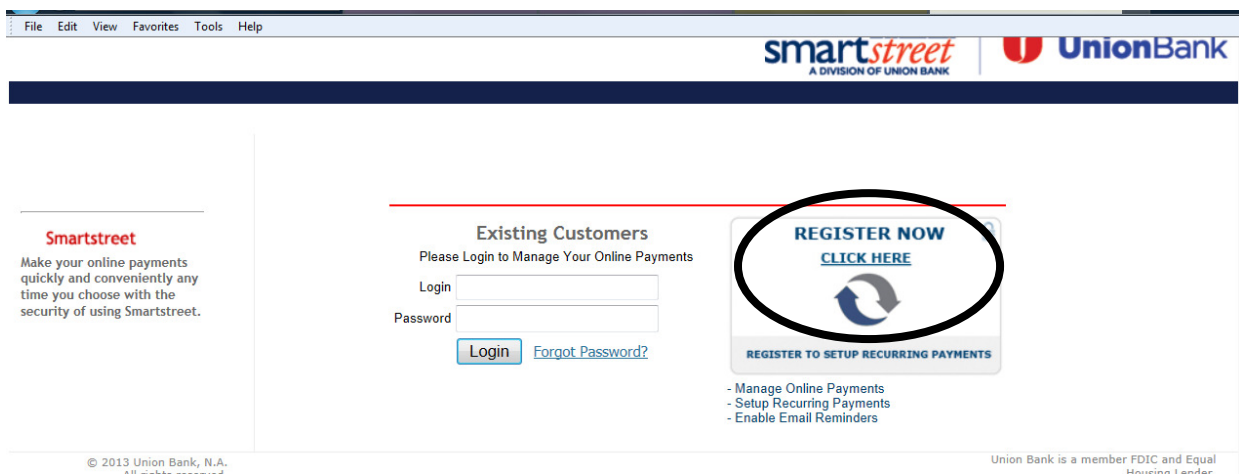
File Edit View Favorites Tools Help

smartstreet
A DIVISION OF UNION BANK

UnionBank

Smartstreet
Make your online payments quickly and conveniently any time you choose with the security of using Smartstreet.

Existing Customers
Please Login to Manage Your Online Payments
Login
Password
Login Forgot Password?

REGISTER NOW
CLICK HERE
REGISTER TO SETUP RECURRING PAYMENTS

- Manage Online Payments
- Setup Recurring Payments
- Enable Email Reminders

© 2013 Union Bank, N.A.
All rights reserved

Union Bank is a member FDIC and Equal Housing Lender